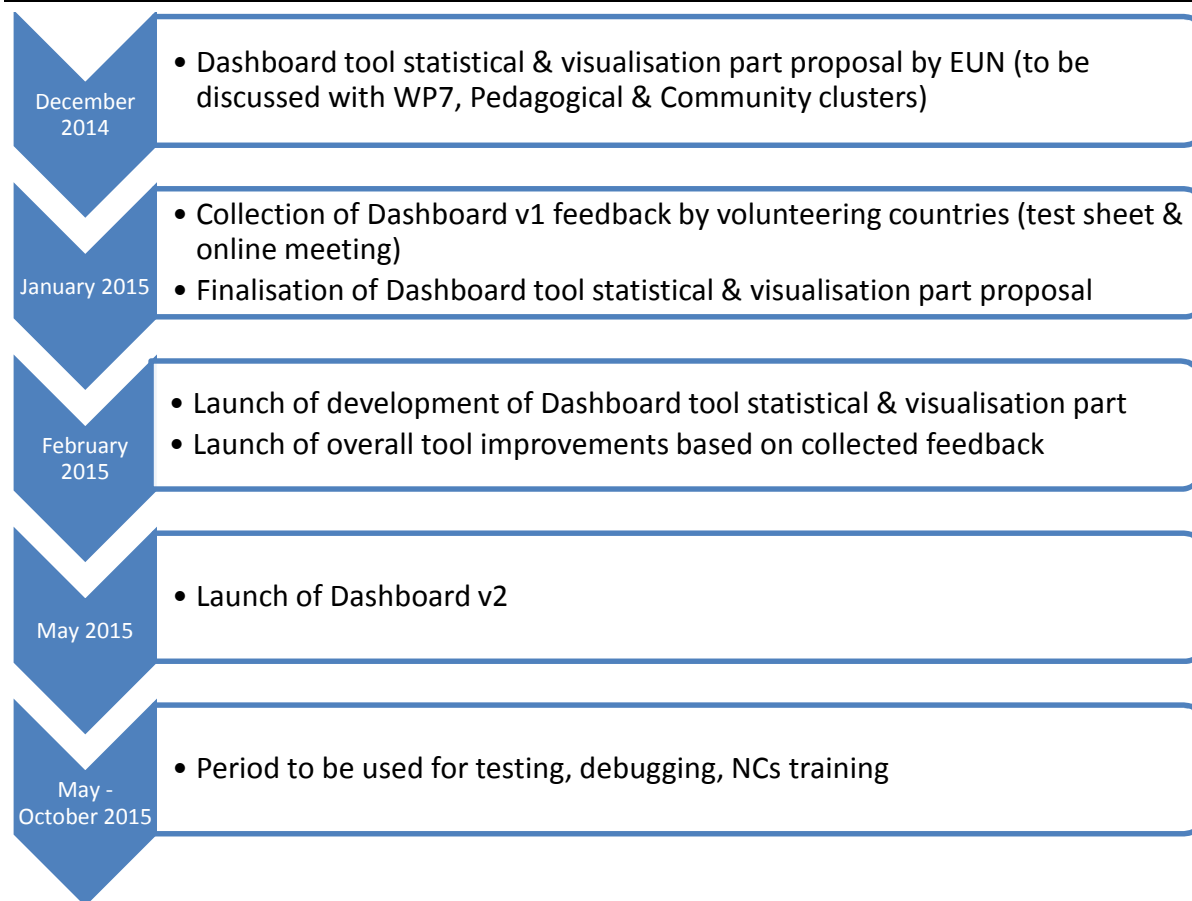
December 2014

• Dashboard tool statistical & visualisation part proposal by EUN (to be discussed with WP7, Pedagogical & Community clusters)

January 2015

• Collection of Dashboard v1 feedback by volunteering countries (test sheet & online meeting)
• Finalisation of Dashboard tool statistical & visualisation part proposal

February 2015

• Launch of development of Dashboard tool statistical & visualisation part
• Launch of overall tool improvements based on collected feedback

May 2015

• Launch of Dashboard v2

May - October 2015

• Period to be used for testing, debugging, NCs training